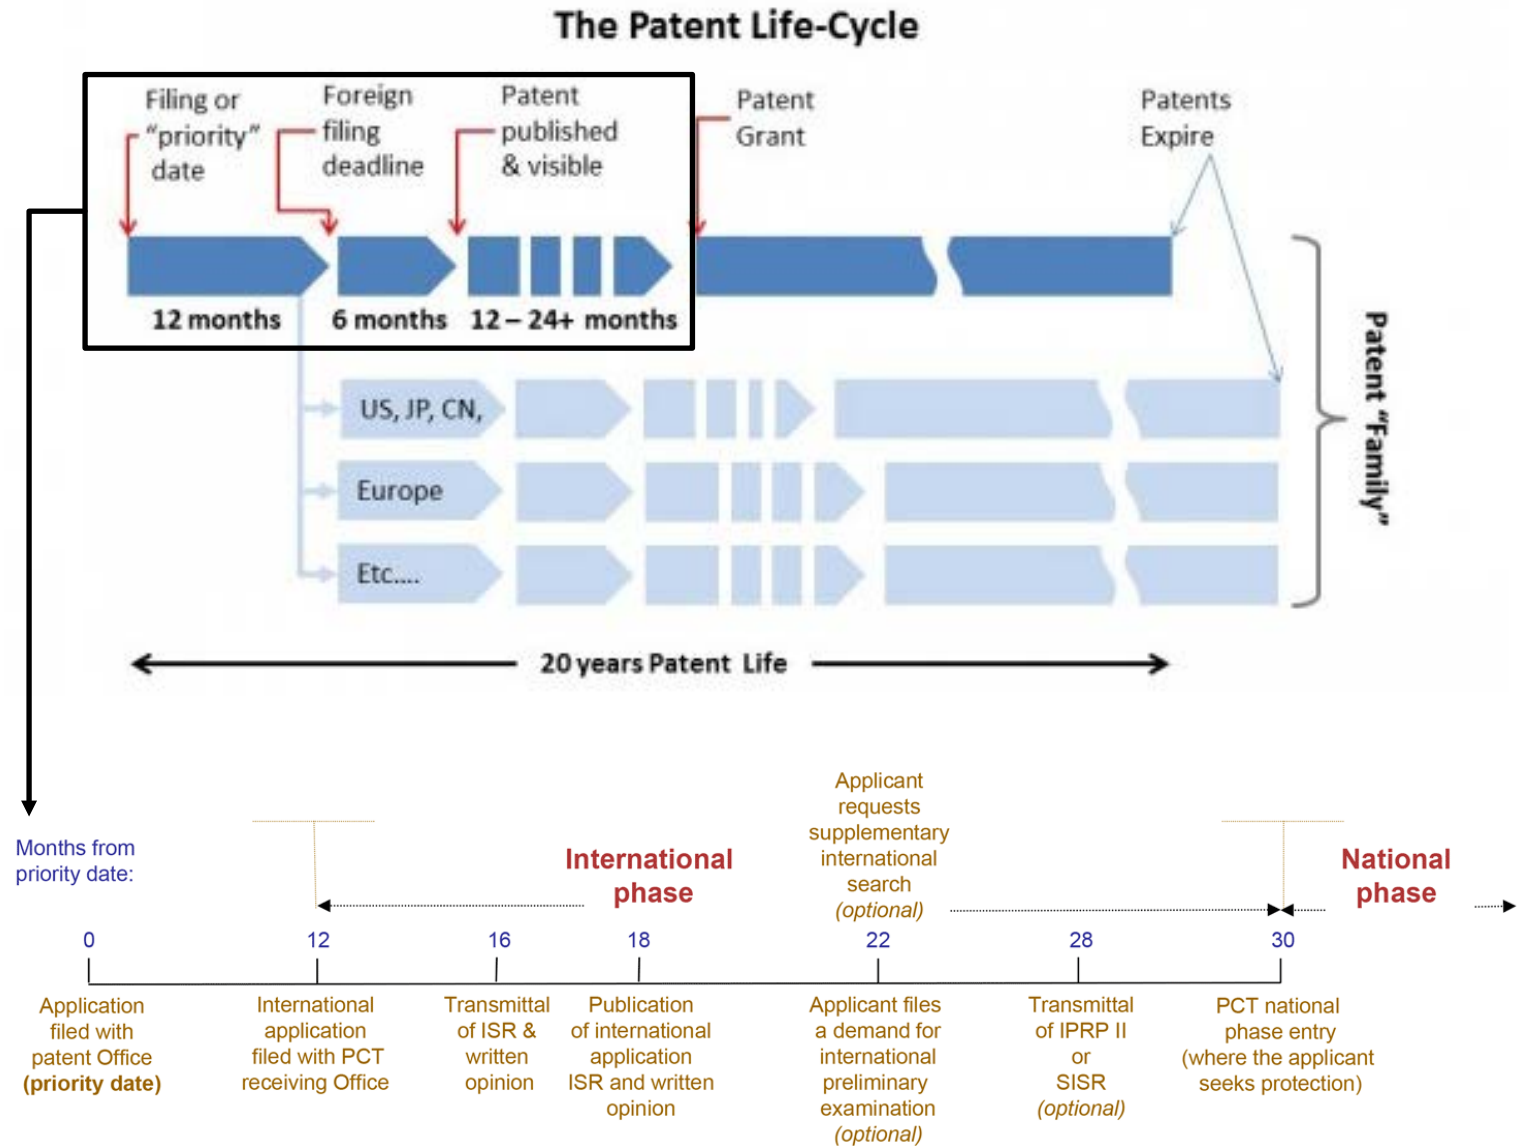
The Patent Life-Cycle

Filing or "priority" date

Foreign filing deadline

Patent published & visible

Patent Grant

Patents Expire

12 months

6 months

12 – 24+ months

US, JP, CN,

Europe

Etc....

Patent "Family"

20 years Patent Life

Months from priority date:

International phase

Applicant requests supplementary international search (optional)

National phase

| 0 | 12 | 16 | 18 | 22 | 28 | 30 |
|---|---|---|---|---|---|---|
| Application filed with patent Office (priority date) | International application filed with PCT receiving Office | Transmittal of ISR & written opinion | Publication of international application ISR and written opinion | Applicant files a demand for international preliminary examination (optional) | Transmittal of IPRP II or SISR (optional) | PCT national phase entry (where the applicant seeks protection) |